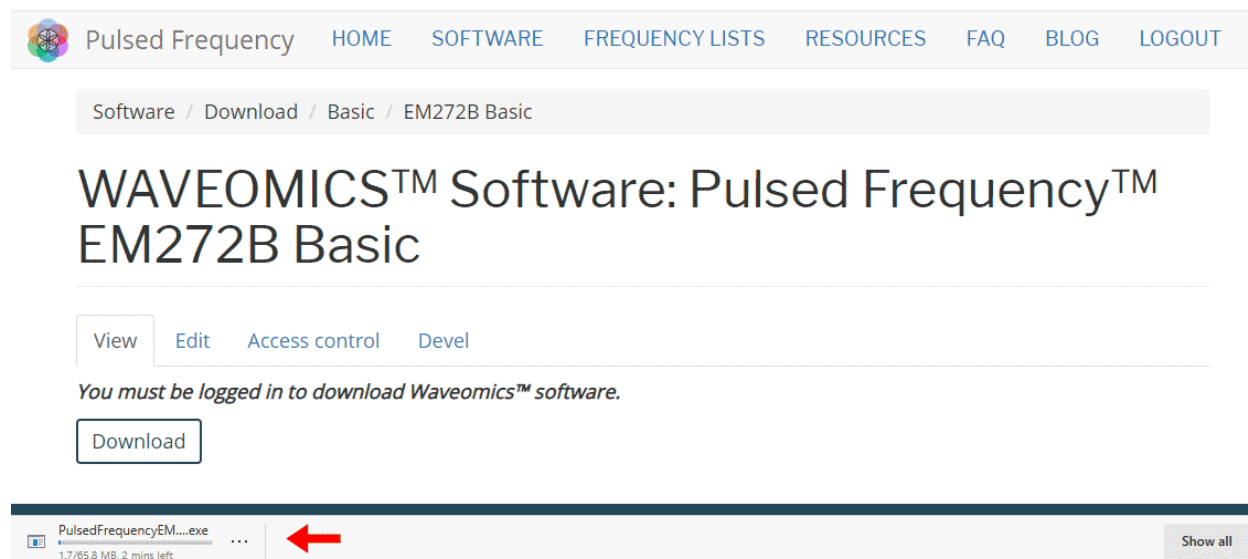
Pulsed Frequency HOME SOFTWARE FREQUENCY LISTS RESOURCES FAQ BLOG LOGOUT

Software / Download / Basic / EM272B Basic

WAVEOMICS™ Software: Pulsed Frequency™ EM272B Basic

View Edit Access control Devel

You must be logged in to download Waveomics™ software.

Download

PulsedFrequencyEM....exe
1.7/65.8 MB, 2 mins left

Show all